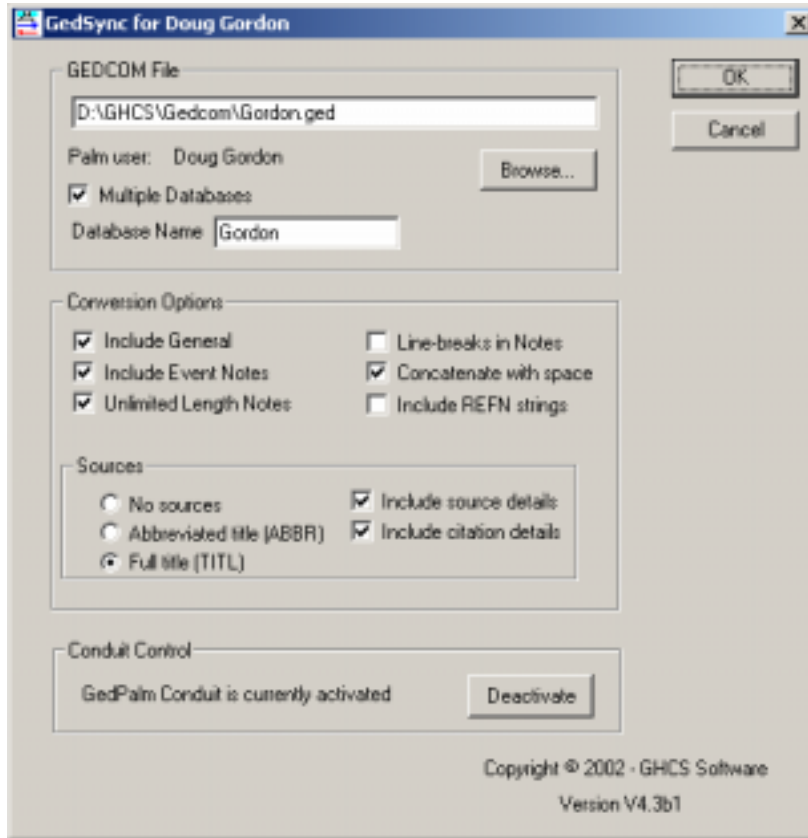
GedSync for Doug Gordon

×

GEDCOM File

D:\GHCS\Gedcom\Gordon.ged

Palm user: Doug Gordon

Browse...

Multiple Databases

Database Name Gordon

OK

Cancel

Conversion Options

Include General

Include Event Notes

Unlimited Length Notes

Line-breaks in Notes

Concatenate with space

Include REFN strings

Sources

No sources

Abbreviated title (ABBR)

Full title (TITL)

Include source details

Include citation details

Conduit Control

GedPalm Conduit is currently activated

Deactivate

Copyright © 2002 - GHCS Software

Version V4.3b1